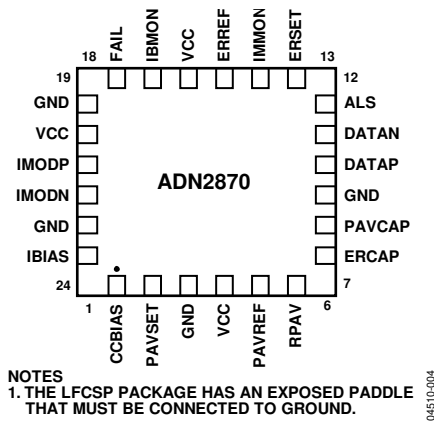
18 FAIL IBMON VCC ERREF IMMON ERSET 13

19
GND
VCC
IMODP
IMODN
GND
IBIAS
24

12
ALS
DATAN
DATAP
GND
PAVCAP
ERCAP
7

ADN2870

1 CCBIAS PAVSET GND VCC PAVREF RPAV 6

NOTES
1. THE LFCSP PACKAGE HAS AN EXPOSED PADDLE THAT MUST BE CONNECTED TO GROUND.

04510-004